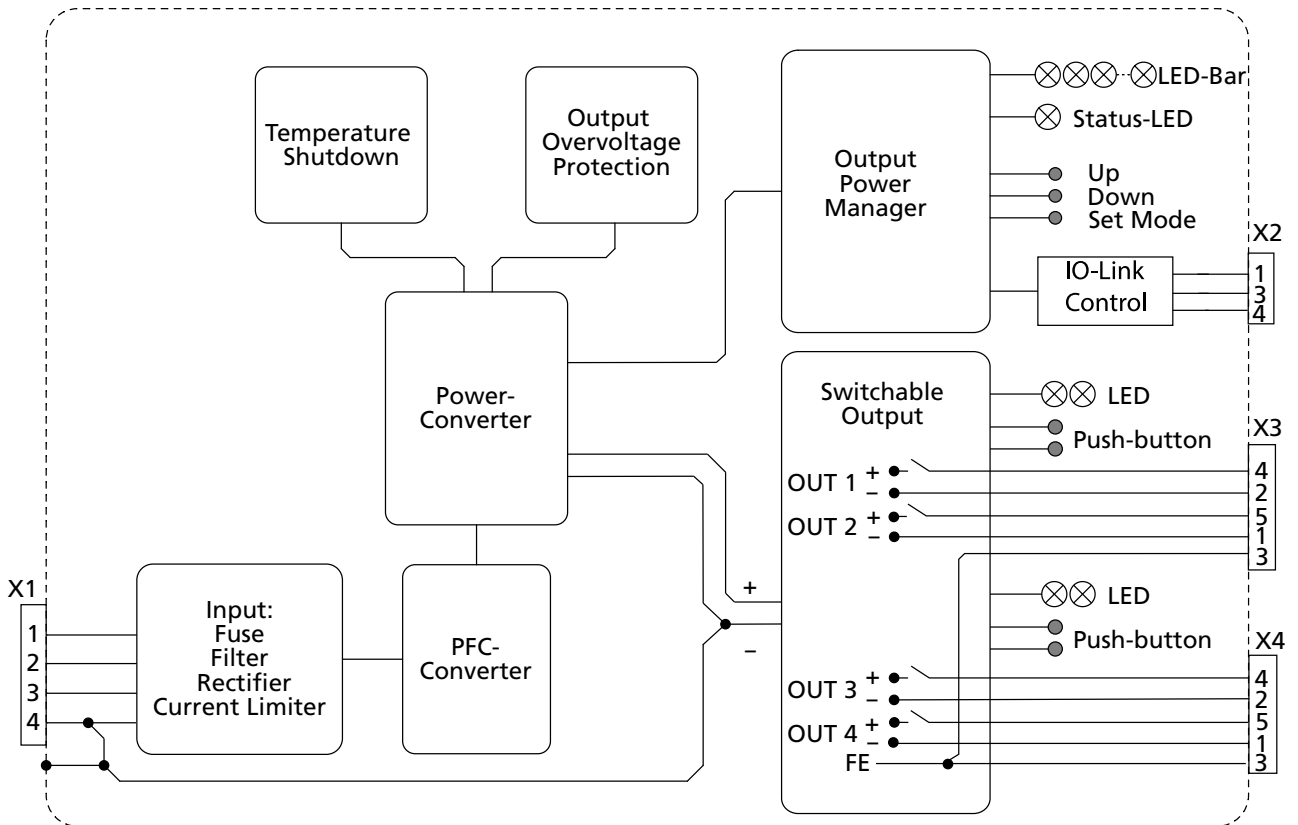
Temperature Shutdown

Output Overvoltage Protection

Output Power Manager

LED-Bar

Status-LED

Up
Down
Set Mode

X2

IO-Link Control

1
3
4

Power-Converter

Switchable Output

LED

Push-button

X3

OUT 1 $+$ $-$

OUT 2 $+$ $-$

4
2
5
1
3

X1

1
2
3
4

Input: Fuse Filter Rectifier Current Limiter

PFC-Converter

$+$

$-$

LED

Push-button

X4

OUT 3 $+$ $-$

OUT 4 $+$ $-$

FE

4
2
5
1
3